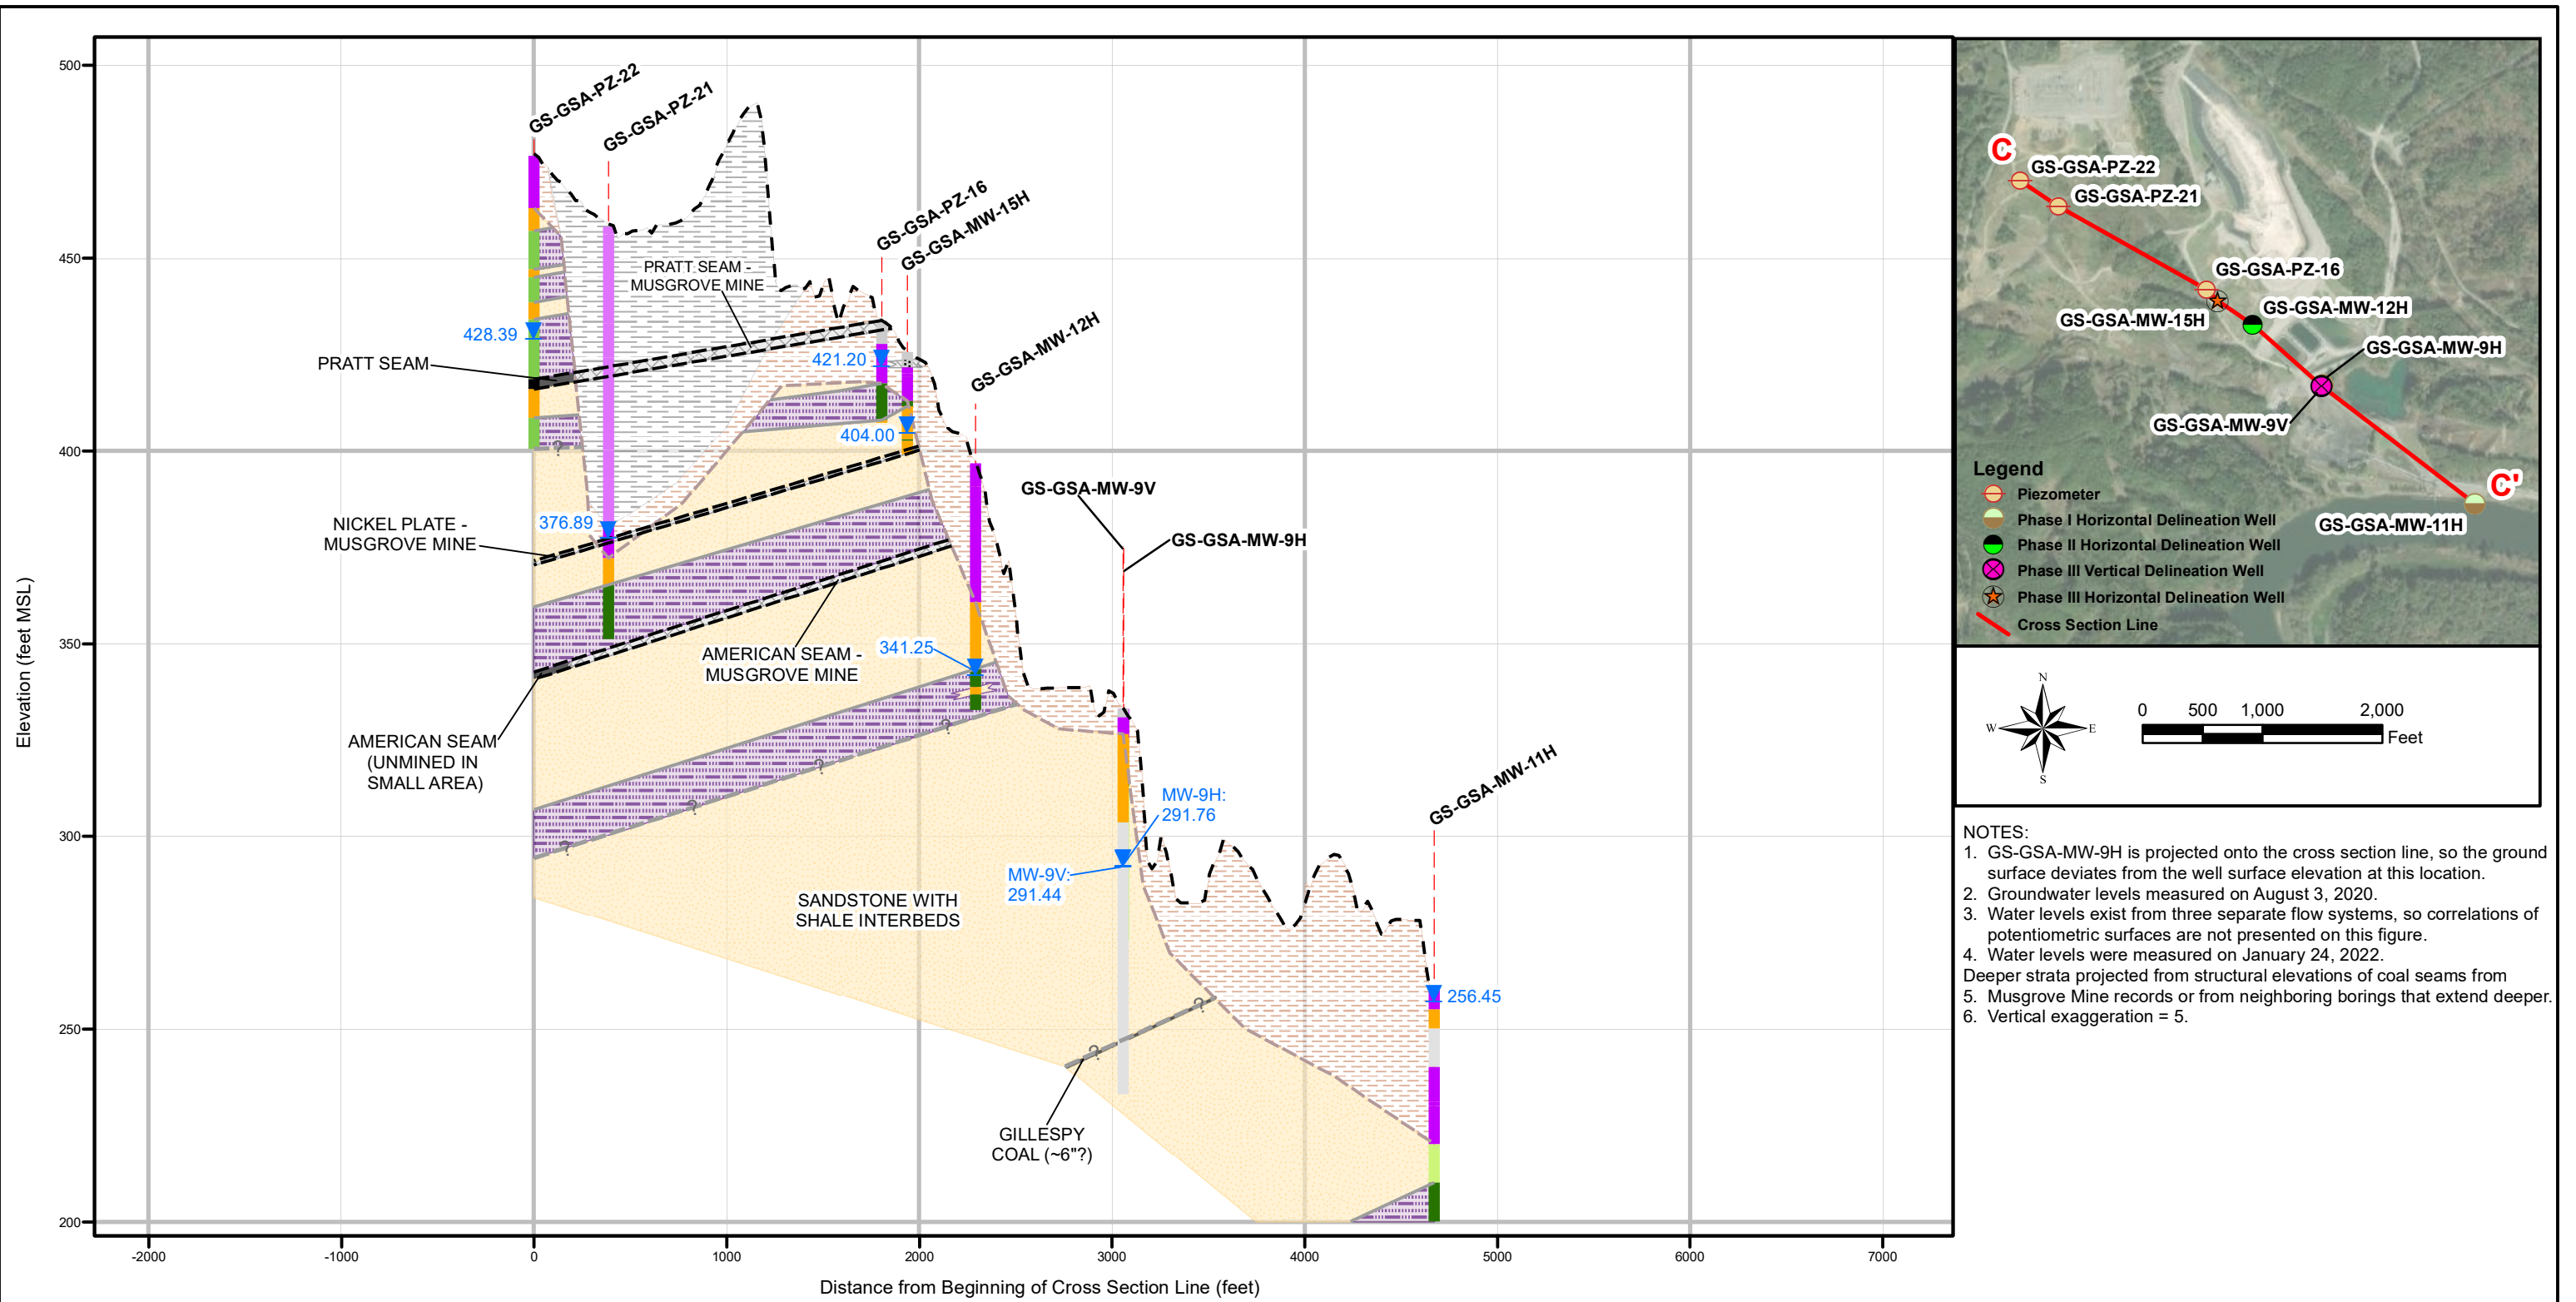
GS-GSA-PZ-22
GS-GSA-PZ-21
GS-GSA-PZ-16
GS-GSA-MW-15H
GS-GSA-MW-12H
GS-GSA-MW-9V
GS-GSA-MW-9H
GS-GSA-MW-11H

PRATT SEAM - MUSGROVE MINE
428.39
PRATT SEAM
421.20
404.00
376.89
NICKEL PLATE - MUSGROVE MINE
AMERICAN SEAM - MUSGROVE MINE
341.25
AMERICAN SEAM (UNMINED IN SMALL AREA)
MW-9H: 291.76
MW-9V: 291.44
SANDSTONE WITH SHALE INTERBEDS
GILLESPY COAL (~6"?)
256.45

500
450
400
350
300
250
200
Elevation (feet MSL)

-2000
-1000
0
1000
2000
3000
4000
5000
6000
7000
Distance from Beginning of Cross Section Line (feet)

C
GS-GSA-PZ-22
GS-GSA-PZ-21
GS-GSA-PZ-16
GS-GSA-MW-12H
GS-GSA-MW-15H
GS-GSA-MW-9H
GS-GSA-MW-9V
C'
GS-GSA-MW-11H

Legend
Piezometer
Phase I Horizontal Delineation Well
Phase II Horizontal Delineation Well
Phase III Vertical Delineation Well
Phase III Horizontal Delineation Well
Cross Section Line

N
W
E
S
0 500 1,000 2,000
Feet

NOTES:
1. GS-GSA-MW-9H is projected onto the cross section line, so the ground surface deviates from the well surface elevation at this location.
2. Groundwater levels measured on August 3, 2020.
3. Water levels exist from three separate flow systems, so correlations of potentiometric surfaces are not presented on this figure.
4. Water levels were measured on January 24, 2022.
Deeper strata projected from structural elevations of coal seams from
5. Musgrove Mine records or from neighboring borings that extend deeper.
6. Vertical exaggeration = 5.